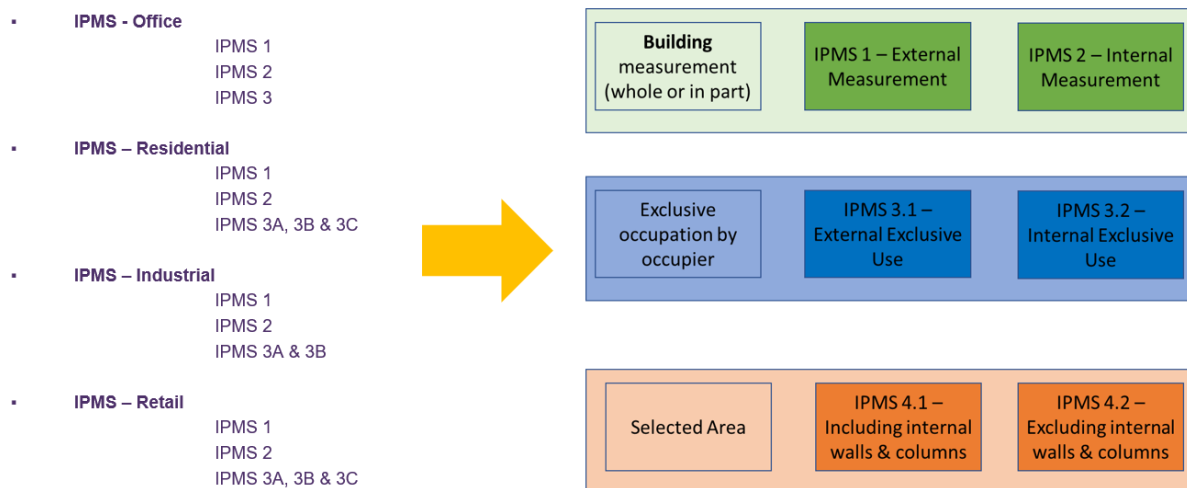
▪ IPMS - Office
IPMS 1
IPMS 2
IPMS 3

▪ IPMS – Residential
IPMS 1
IPMS 2
IPMS 3A, 3B & 3C

▪ IPMS – Industrial
IPMS 1
IPMS 2
IPMS 3A & 3B

▪ IPMS – Retail
IPMS 1
IPMS 2
IPMS 3A, 3B & 3C

**Building** measurement (whole or in part)

IPMS 1 – External Measurement

IPMS 2 – Internal Measurement

Exclusive occupation by occupier

IPMS 3.1 – External Exclusive Use

IPMS 3.2 – Internal Exclusive Use

Selected Area

IPMS 4.1 – Including internal walls & columns

IPMS 4.2 – Excluding internal walls & columns